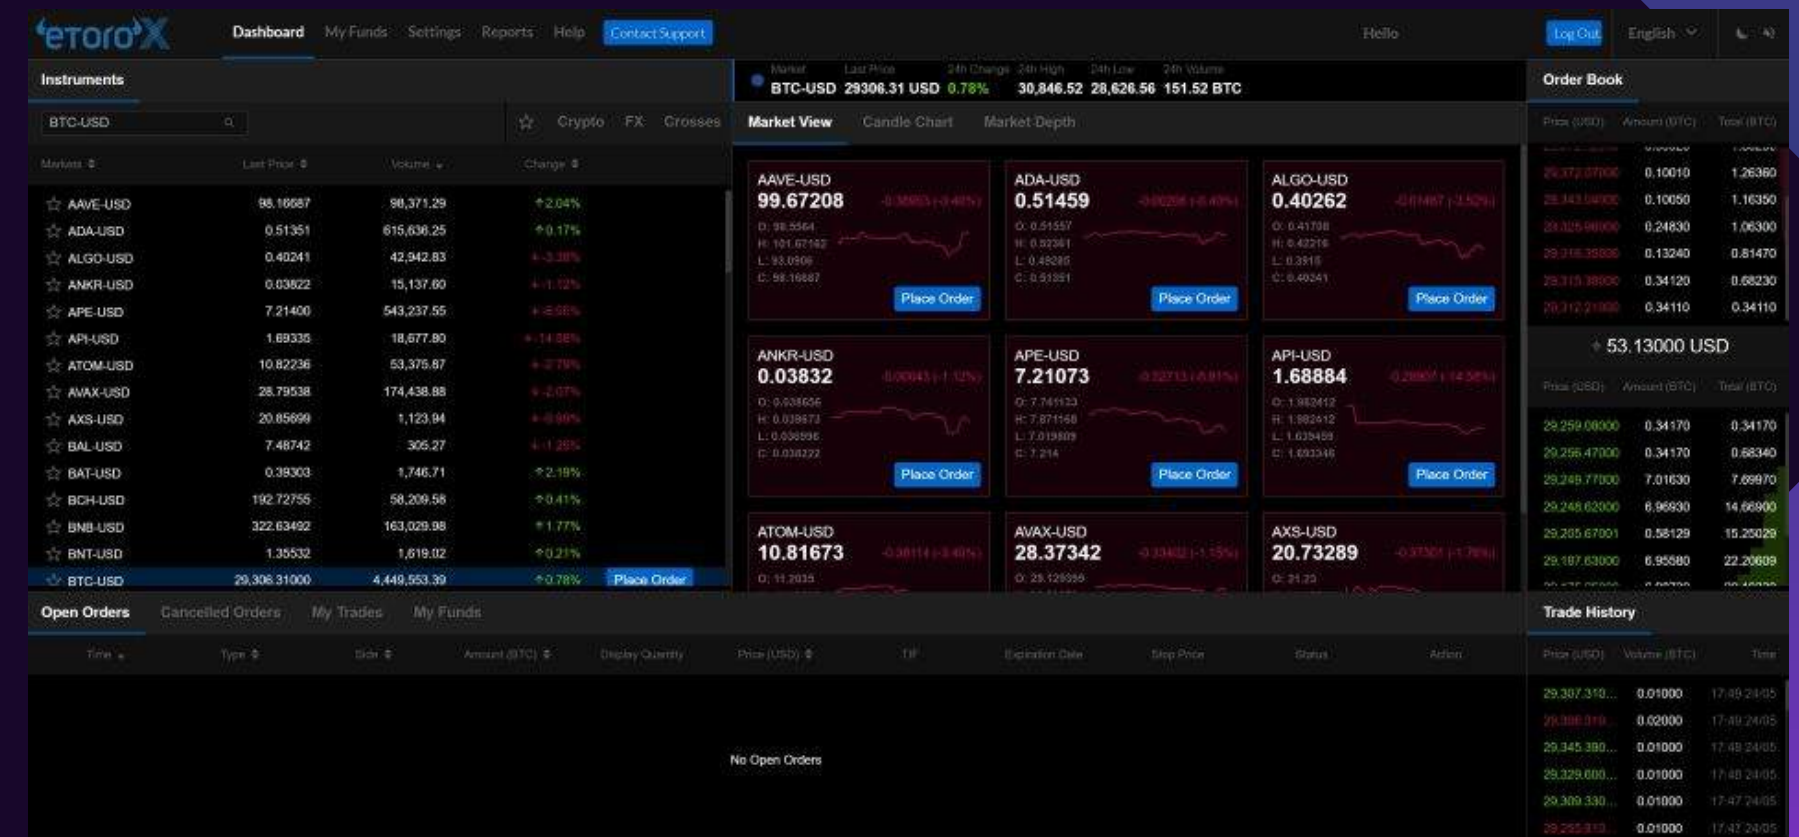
eToroX Dashboard My Funds Settings Reports Help Contact Support Hello Log Out English

Instruments

BTC-USD

Crypto FX Crosses

| Markets | Last Price | Volume | Change |
|---|---|---|---|
| AAVE-USD | 98.16687 | 98,371.29 | +2.04% |
| ADA-USD | 0.51351 | 615,636.25 | +0.17% |
| ALGO-USD | 0.40241 | 42,942.83 | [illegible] |
| ANKR-USD | 0.03822 | 15,137.60 | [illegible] |
| APE-USD | 7.21400 | 543,237.55 | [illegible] |
| API-USD | 1.69335 | 18,677.80 | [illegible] |
| ATOM-USD | 10.82236 | 53,375.87 | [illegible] |
| AVAX-USD | 28.79538 | 174,438.88 | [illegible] |
| AXS-USD | 20.85699 | 1,123.94 | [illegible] |
| BAL-USD | 7.48742 | 305.27 | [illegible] |
| BAT-USD | 0.39303 | 1,746.71 | +2.19% |
| BCH-USD | 192.72755 | 58,209.58 | +0.41% |
| BNB-USD | 322.63492 | 163,029.98 | +1.77% |
| BNT-USD | 1.35532 | 1,619.02 | +0.21% |
| BTC-USD | 29,306.31000 | 4,449,553.39 | +0.78% |

Place Order

Market Last Price 24h Change 24h High 24h Low 24h Volume
BTC-USD 29306.31 USD 0.78% 30,846.52 28,626.56 151.52 BTC

Market View Candle Chart Market Depth

AAVE-USD 99.67208 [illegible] Place Order
ADA-USD 0.51459 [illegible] Place Order
ALGO-USD 0.40262 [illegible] Place Order
ANKR-USD 0.03832 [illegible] Place Order
APE-USD 7.21073 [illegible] Place Order
API-USD 1.68884 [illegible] Place Order
ATOM-USD 10.81673 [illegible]
AVAX-USD 28.37342 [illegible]
AXS-USD 20.73289 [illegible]

Order Book

| Price (USD) | Amount (BTC) | Total (BTC) |
|---|---|---|
| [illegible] | 0.10010 | 1.26360 |
| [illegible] | 0.10050 | 1.16350 |
| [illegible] | 0.24830 | 1.06300 |
| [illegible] | 0.13240 | 0.81470 |
| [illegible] | 0.34120 | 0.68230 |
| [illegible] | 0.34110 | 0.34110 |

53.13000 USD

| Price (USD) | Amount (BTC) | Total (BTC) |
|---|---|---|
| 29,259.08000 | 0.34170 | 0.34170 |
| 29,256.47000 | 0.34170 | 0.68340 |
| 29,249.77000 | 7.01630 | 7.69970 |
| 29,248.62000 | 6.96930 | 14.66900 |
| 29,205.67001 | 0.58129 | 15.25029 |
| 29,197.63000 | 6.95580 | 22.20609 |

Open Orders Cancelled Orders My Trades My Funds

Time Type Side Amount (BTC) Display Quantity Price (USD) TIF Expiration Date Stop Price Status Action

No Open Orders

Trade History

| Price (USD) | Volume (BTC) | Time |
|---|---|---|
| 29,307.310... | 0.01000 | 17:49 24/05 |
| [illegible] | 0.02000 | 17:49 24/05 |
| 29,345.390... | 0.01000 | 17:48 24/05 |
| 29,329.600... | 0.01000 | 17:48 24/05 |
| 29,309.330... | 0.01000 | 17:47 24/05 |
| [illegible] | 0.01000 | 17:47 24/05 |